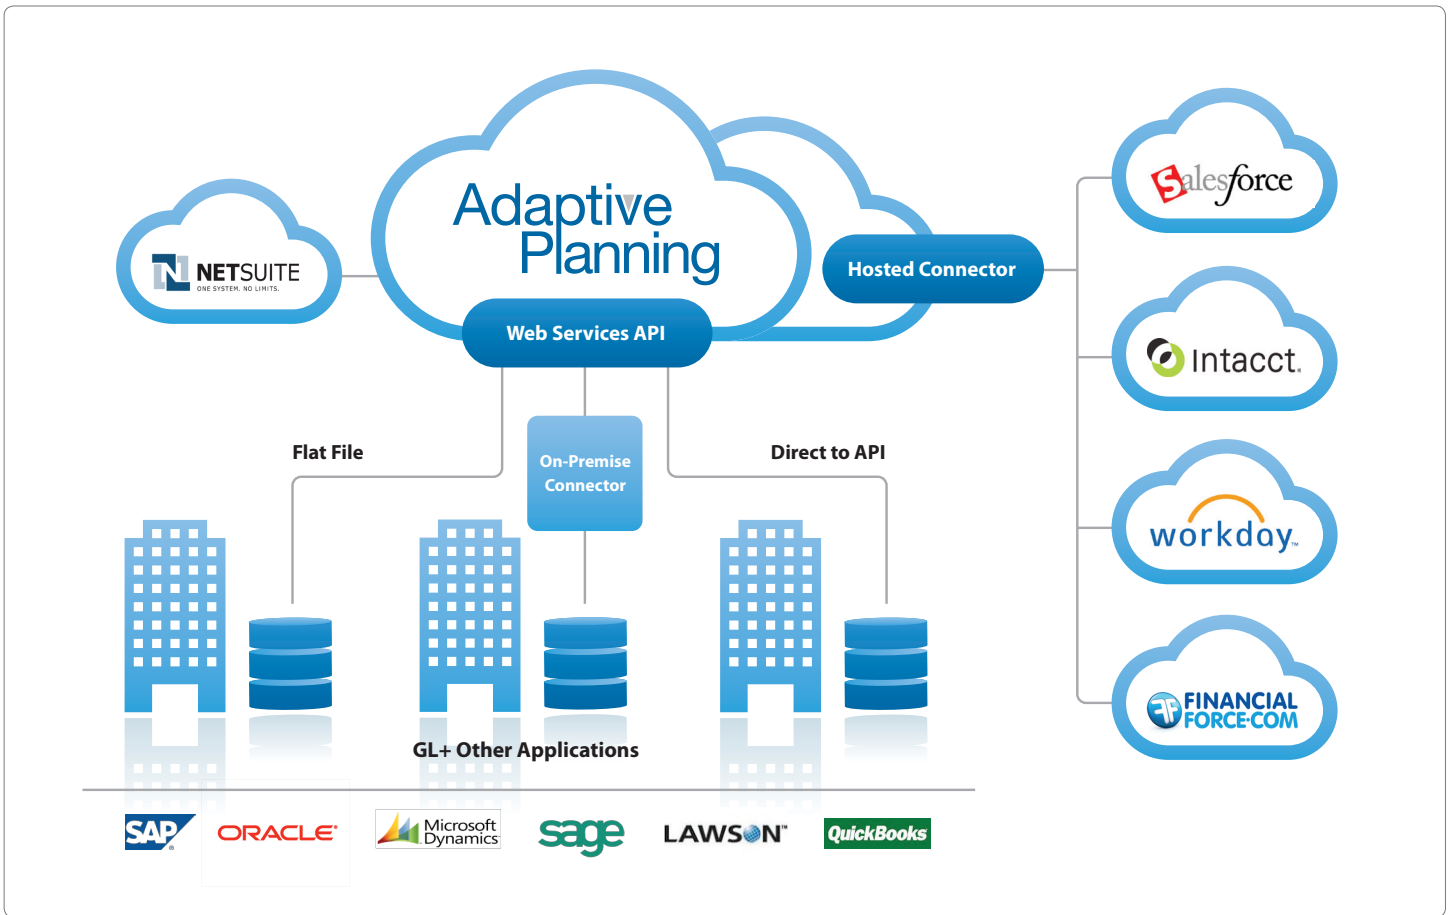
Adaptive Planning

Web Services API

Hosted Connector

NETSUITE
ONE SYSTEM. NO LIMITS.

Salesforce

Intacct.

workday.

FINANCIAL FORCE.COM

Flat File

On-Premise Connector

Direct to API

GL+ Other Applications

SAP

ORACLE

Microsoft Dynamics

sage

LAWSON

QuickBooks